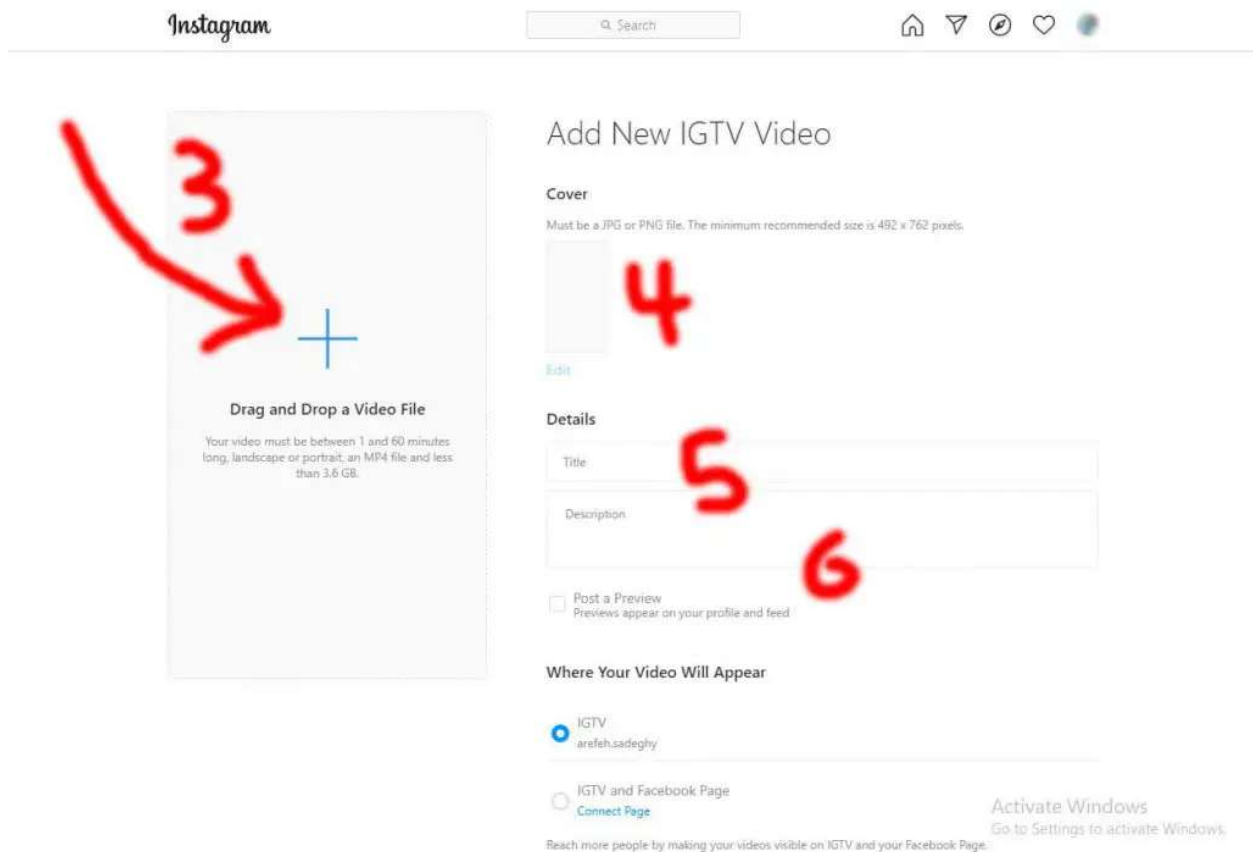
Instagram

Search

3

Drag and Drop a Video File

Your video must be between 1 and 60 minutes long, landscape or portrait, an MP4 file and less than 3.6 GB.

Add New IGTV Video

Cover

Must be a JPG or PNG file. The minimum recommended size is 492 x 762 pixels.

4

Edit

Details

Title

5

Description

6

Post a Preview
Previews appear on your profile and feed

Where Your Video Will Appear

IGTV
arefeh.sadeghy

IGTV and Facebook Page
Connect Page

Reach more people by making your videos visible on IGTV and your Facebook Page.

Activate Windows
Go to Settings to activate Windows.